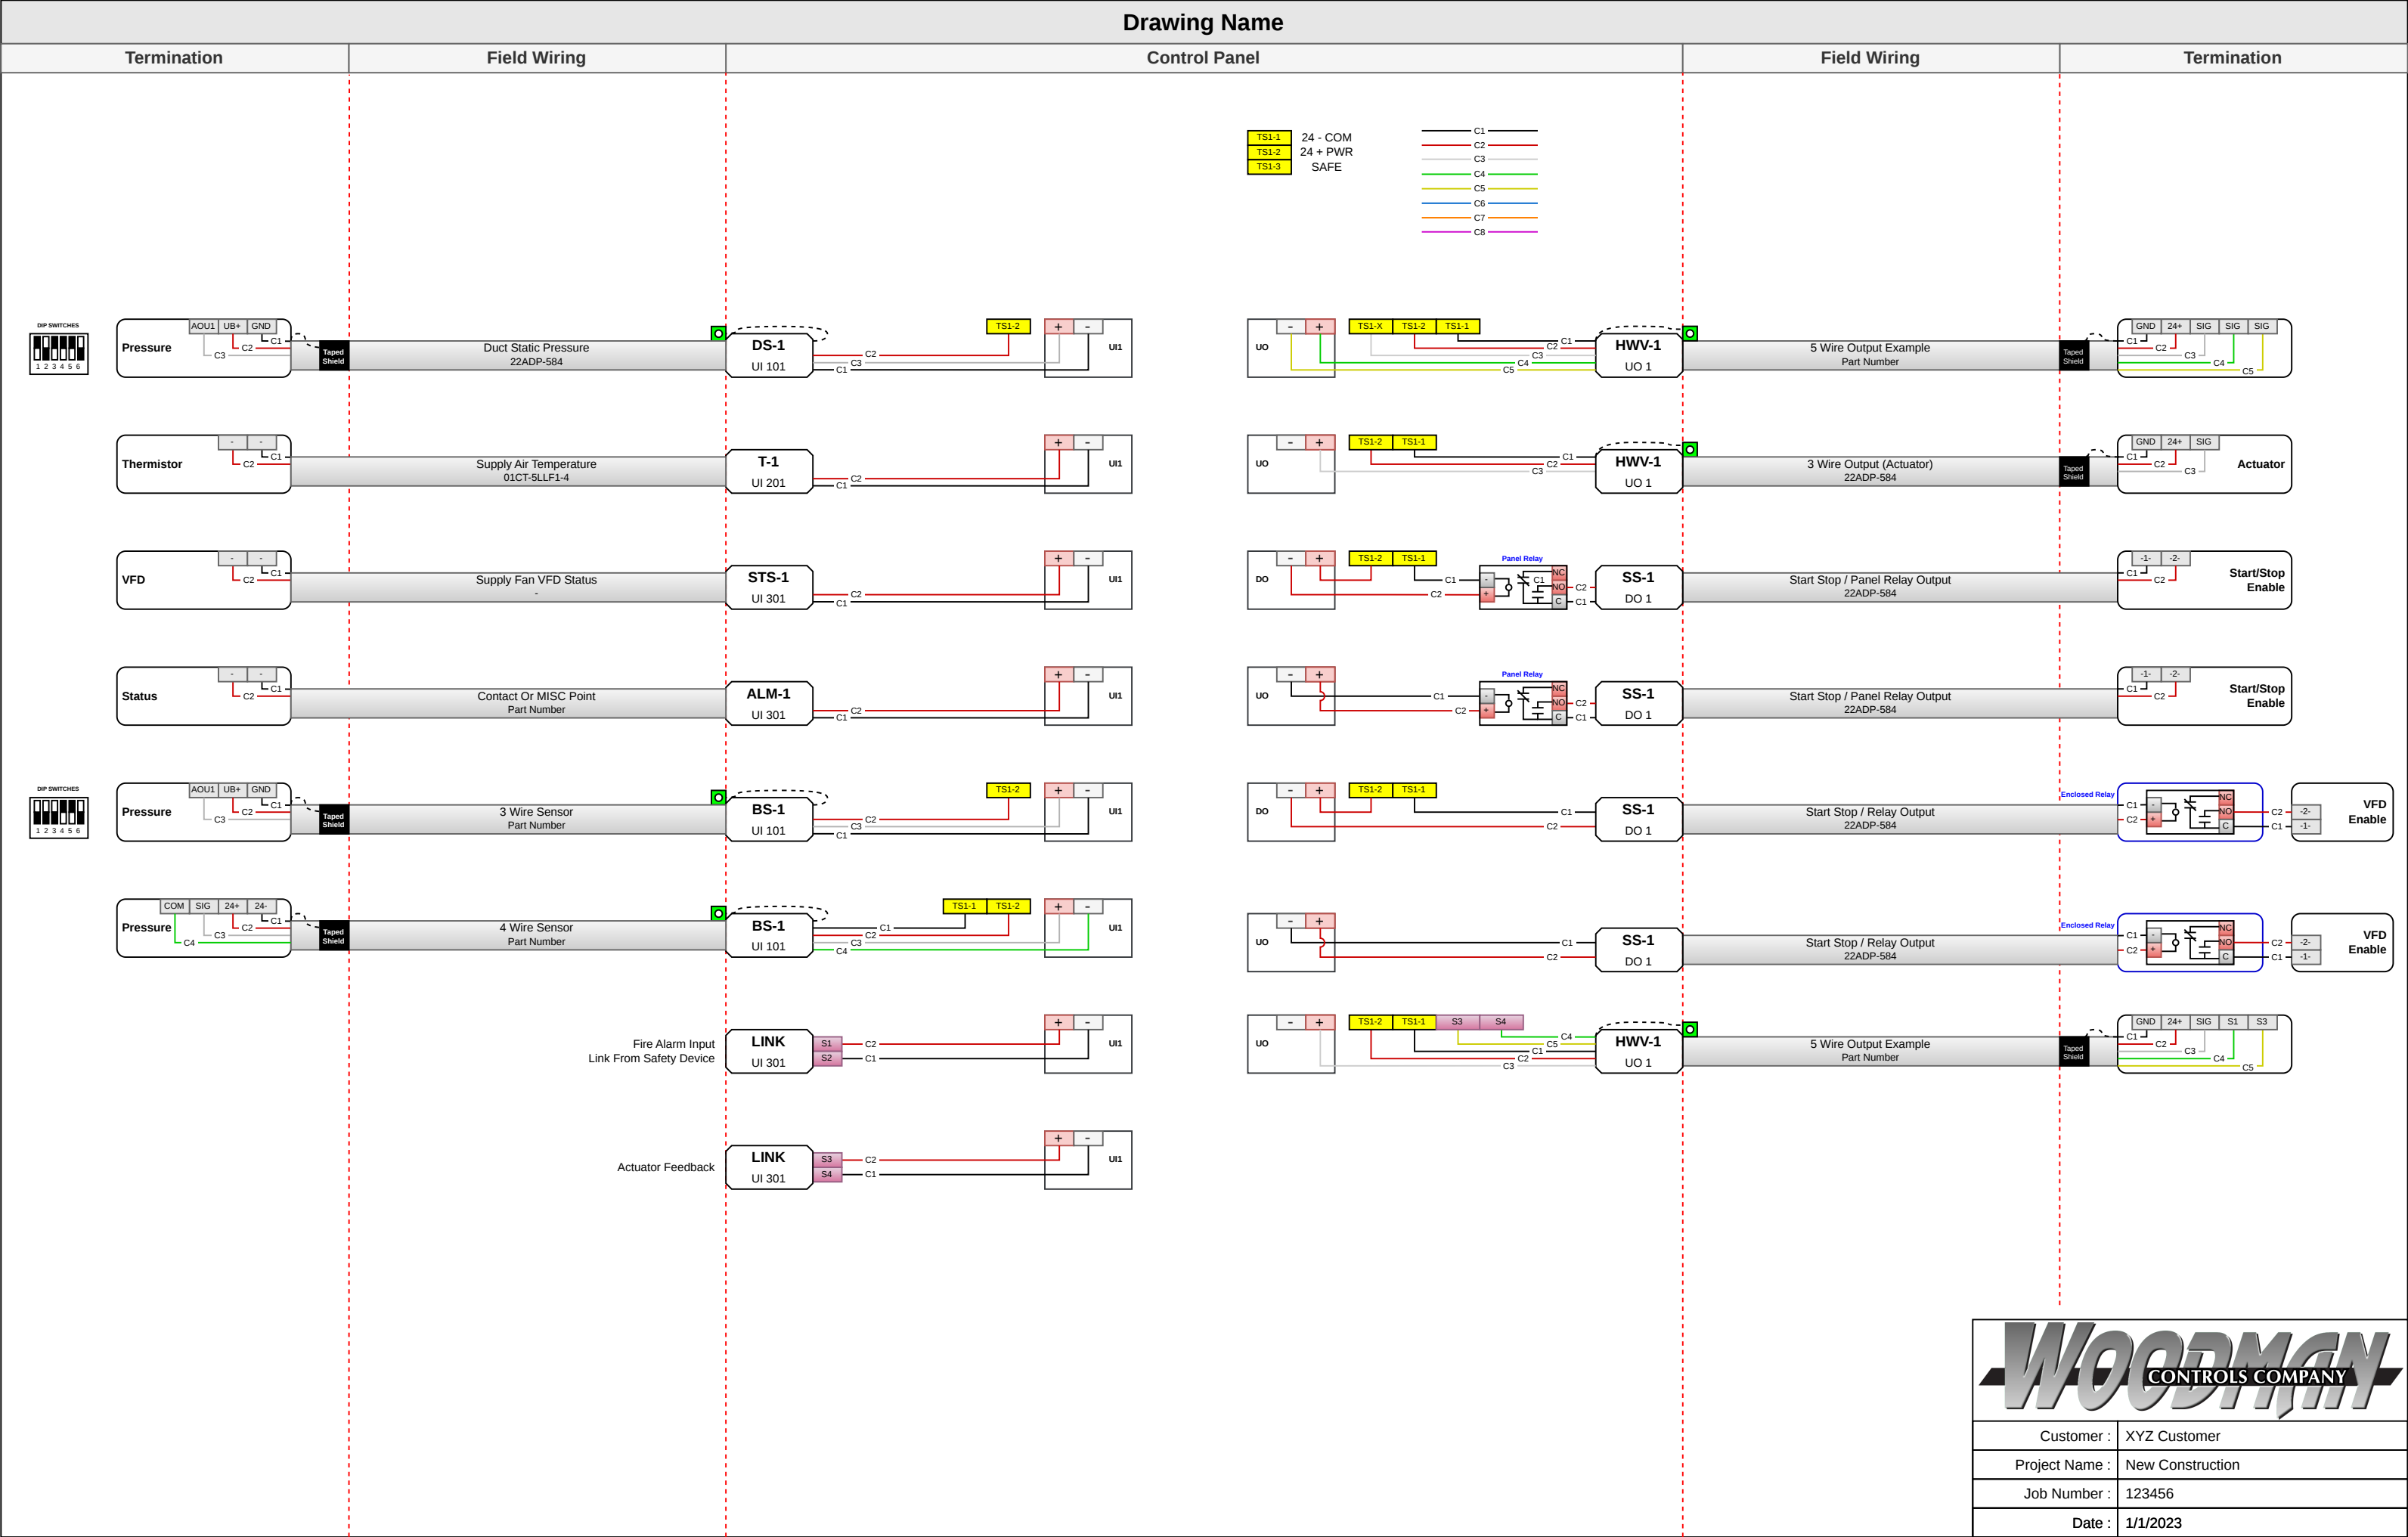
Drawing Name

| Termination | Field Wiring | Control Panel | Field Wiring | Termination |
|---|---|---|---|---|

TS1-1 24 - COM
TS1-2 24 + PWR
TS1-3 SAFE

C1
C2
C3
C4
C5
C6
C7
C8

DIP SWITCHES
1 2 3 4 5 6

Pressure AOU1 UB+ GND C1 C2 C3 Taped Shield Duct Static Pressure 22ADP-584 DS-1 UI 101 C2 C3 C1 TS1-2 + - UI1

Thermistor - - C1 C2 Supply Air Temperature 01CT-5LLF1-4 T-1 UI 201 C2 C1 + - UI1

VFD - - C1 C2 Supply Fan VFD Status - STS-1 UI 301 C2 C1 + - UI1

Status - - C1 C2 Contact Or MISC Point Part Number ALM-1 UI 301 C2 C1 + - UI1

DIP SWITCHES
1 2 3 4 5 6

Pressure AOU1 UB+ GND C1 C2 C3 Taped Shield 3 Wire Sensor Part Number BS-1 UI 101 C2 C3 C1 TS1-2 + - UI1

Pressure COM SIG 24+ 24- C1 C2 C3 C4 Taped Shield 4 Wire Sensor Part Number BS-1 UI 101 C1 C2 C3 C4 TS1-1 TS1-2 + - UI1

Fire Alarm Input
Link From Safety Device
LINK UI 301 S1 S2 C2 C1 + - UI1

Actuator Feedback
LINK UI 301 S3 S4 C2 C1 + - UI1

UO - + TS1-X TS1-2 TS1-1 C1 C2 C3 C4 C5 HWV-1 UO 1 5 Wire Output Example Part Number Taped Shield GND 24+ SIG SIG SIG C1 C2 C3 C4 C5

UO - + TS1-2 TS1-1 C1 C2 C3 HWV-1 UO 1 3 Wire Output (Actuator) 22ADP-584 Taped Shield GND 24+ SIG C1 C2 C3 Actuator

DO - + TS1-2 TS1-1 C1 C2 Panel Relay - + C1 NC NO C C2 C1 SS-1 DO 1 Start Stop / Panel Relay Output 22ADP-584 -1- -2- C1 C2 Start/Stop Enable

UO - + C1 C2 Panel Relay - + NC NO C C2 C1 SS-1 DO 1 Start Stop / Panel Relay Output 22ADP-584 -1- -2- C1 C2 Start/Stop Enable

DO - + TS1-2 TS1-1 C1 C2 SS-1 DO 1 Start Stop / Relay Output 22ADP-584 Enclosed Relay C1 C2 - + NC NO C C2 C1 -2- -1- VFD Enable

UO - + C1 C2 SS-1 DO 1 Start Stop / Relay Output 22ADP-584 Enclosed Relay C1 C2 - + NC NO C C2 C1 -2- -1- VFD Enable

UO - + TS1-2 TS1-1 S3 S4 C4 C5 C1 C2 C3 HWV-1 UO 1 5 Wire Output Example Part Number Taped Shield GND 24+ SIG S1 S3 C1 C2 C3 C4 C5

WOODMAN CONTROLS COMPANY

| Customer : | XYZ Customer |
|---|---|
| Project Name : | New Construction |
| Job Number : | 123456 |
| Date : | 1/1/2023 |